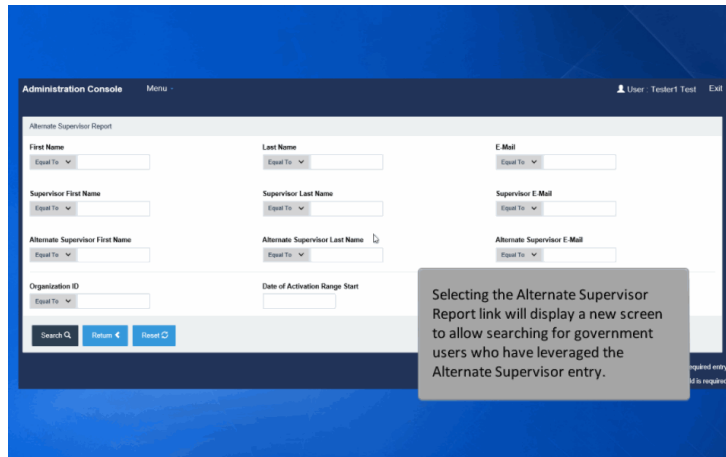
Administration Console Menu ·

User : Tester1 Test Exit

Alternate Supervisor Report

First Name
Equal To

Last Name
Equal To

E-Mail
Equal To

Supervisor First Name
Equal To

Supervisor Last Name
Equal To

Supervisor E-Mail
Equal To

Alternate Supervisor First Name
Equal To

Alternate Supervisor Last Name
Equal To

Alternate Supervisor E-Mail
Equal To

Organization ID
Equal To

Date of Activation Range Start

Search Return Reset

Selecting the Alternate Supervisor Report link will display a new screen to allow searching for government users who have leveraged the Alternate Supervisor entry.

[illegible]equired entry
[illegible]ld is required